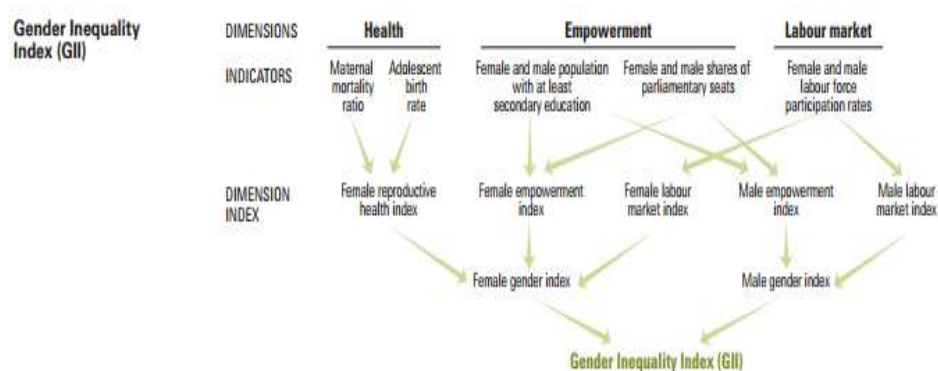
Gender Inequality Index (GII)

DIMENSIONS

Health

Empowerment

Labour market

INDICATORS

Maternal mortality ratio

Adolescent birth rate

Female and male population with at least secondary education

Female and male shares of parliamentary seats

Female and male labour force participation rates

DIMENSION INDEX

Female reproductive health index

Female empowerment index

Female labour market index

Male empowerment index

Male labour market index

Female gender index

Male gender index

Gender Inequality Index (GII)